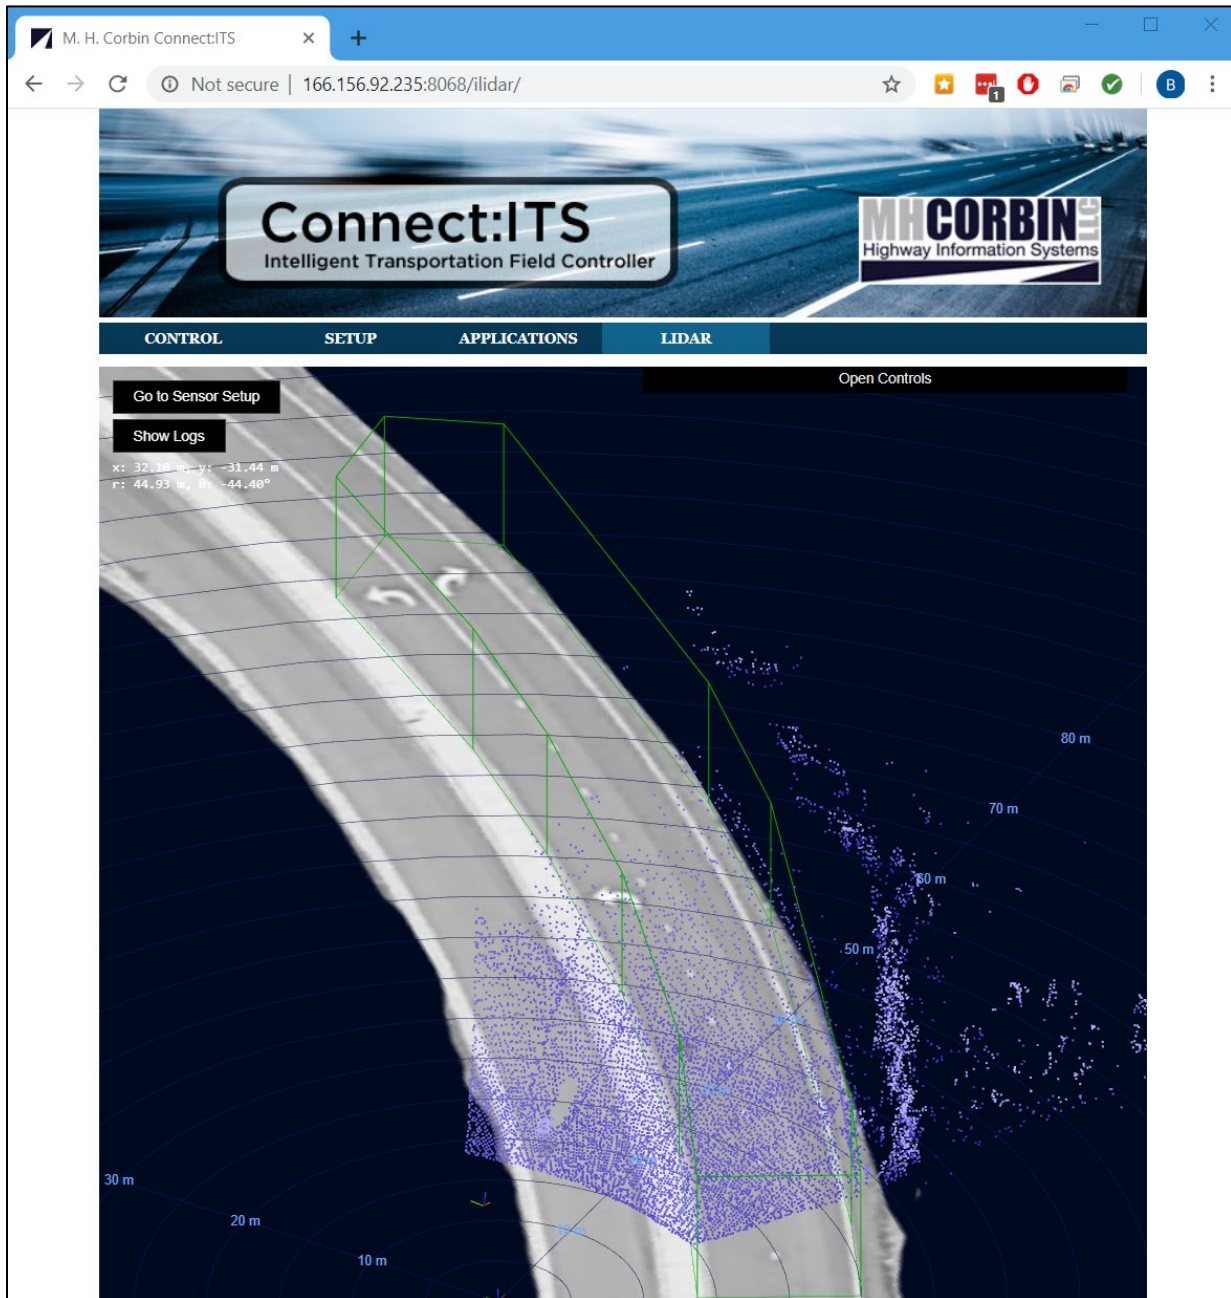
M. H. Corbin Connect:ITS

Not secure | 166.156.92.235:8068/ilidar/

1

B

Connect:ITS
Intelligent Transportation Field Controller

MHCORBIN LLC
Highway Information Systems

CONTROL SETUP APPLICATIONS LIDAR

Open Controls

Go to Sensor Setup

Show Logs

x: 32.10 m, y: -31.44 m
r: 44.93 m, θ: -44.40°

80 m

70 m

60 m

50 m

30 m

20 m

10 m